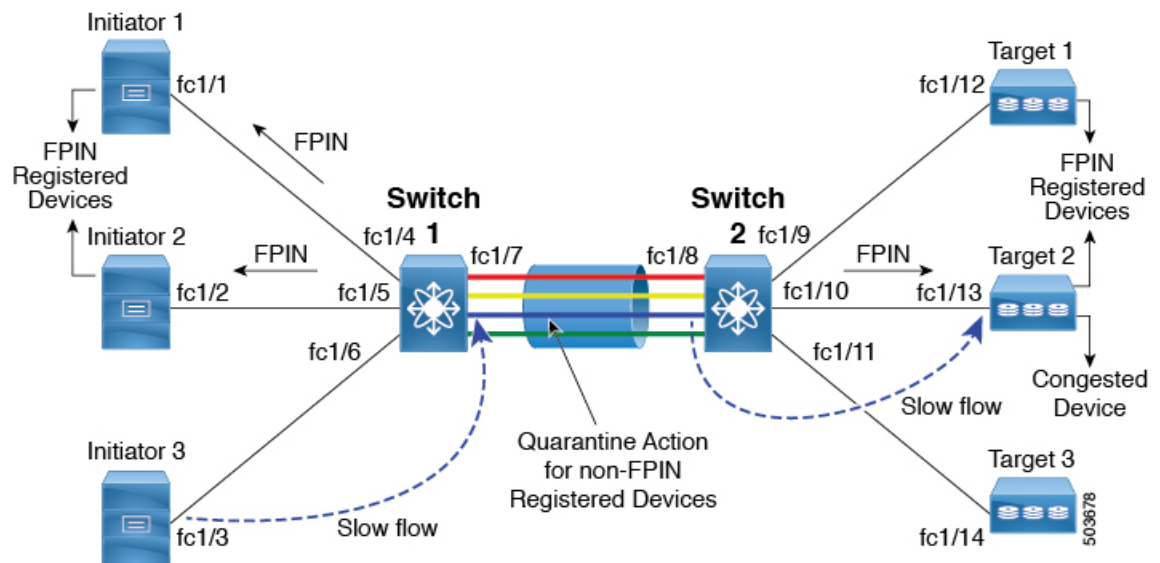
Initiator 1

fc1/1

FPIN Registered Devices

FPIN

Initiator 2

FPIN

fc1/2

Switch 1

fc1/4

fc1/5

fc1/6

fc1/7

Initiator 3

fc1/3

Slow flow

Quarantine Action for non-FPIN Registered Devices

Switch 2

fc1/8

fc1/9

fc1/10

fc1/11

FPIN

Target 1

fc1/12

FPIN Registered Devices

Target 2

fc1/13

Congested Device

Slow flow

Target 3

fc1/14

503678